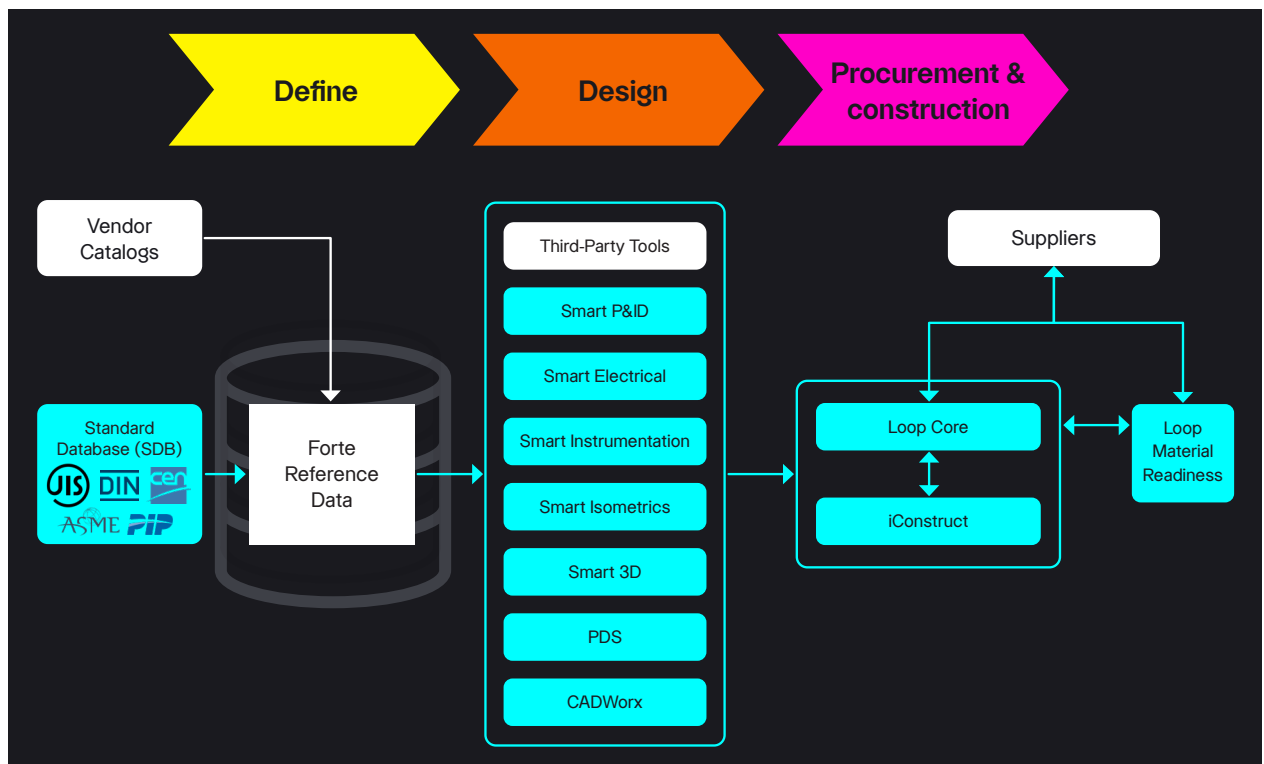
Define

Design

Procurement & construction

Vendor Catalogs

Standard Database (SDB)

JIS DIN cen ASME PIP

Forte Reference Data

Third-Party Tools

Smart P&ID

Smart Electrical

Smart Instrumentation

Smart Isometrics

Smart 3D

PDS

CADWorx

Suppliers

Loop Core

iConstruct

Loop Material Readiness